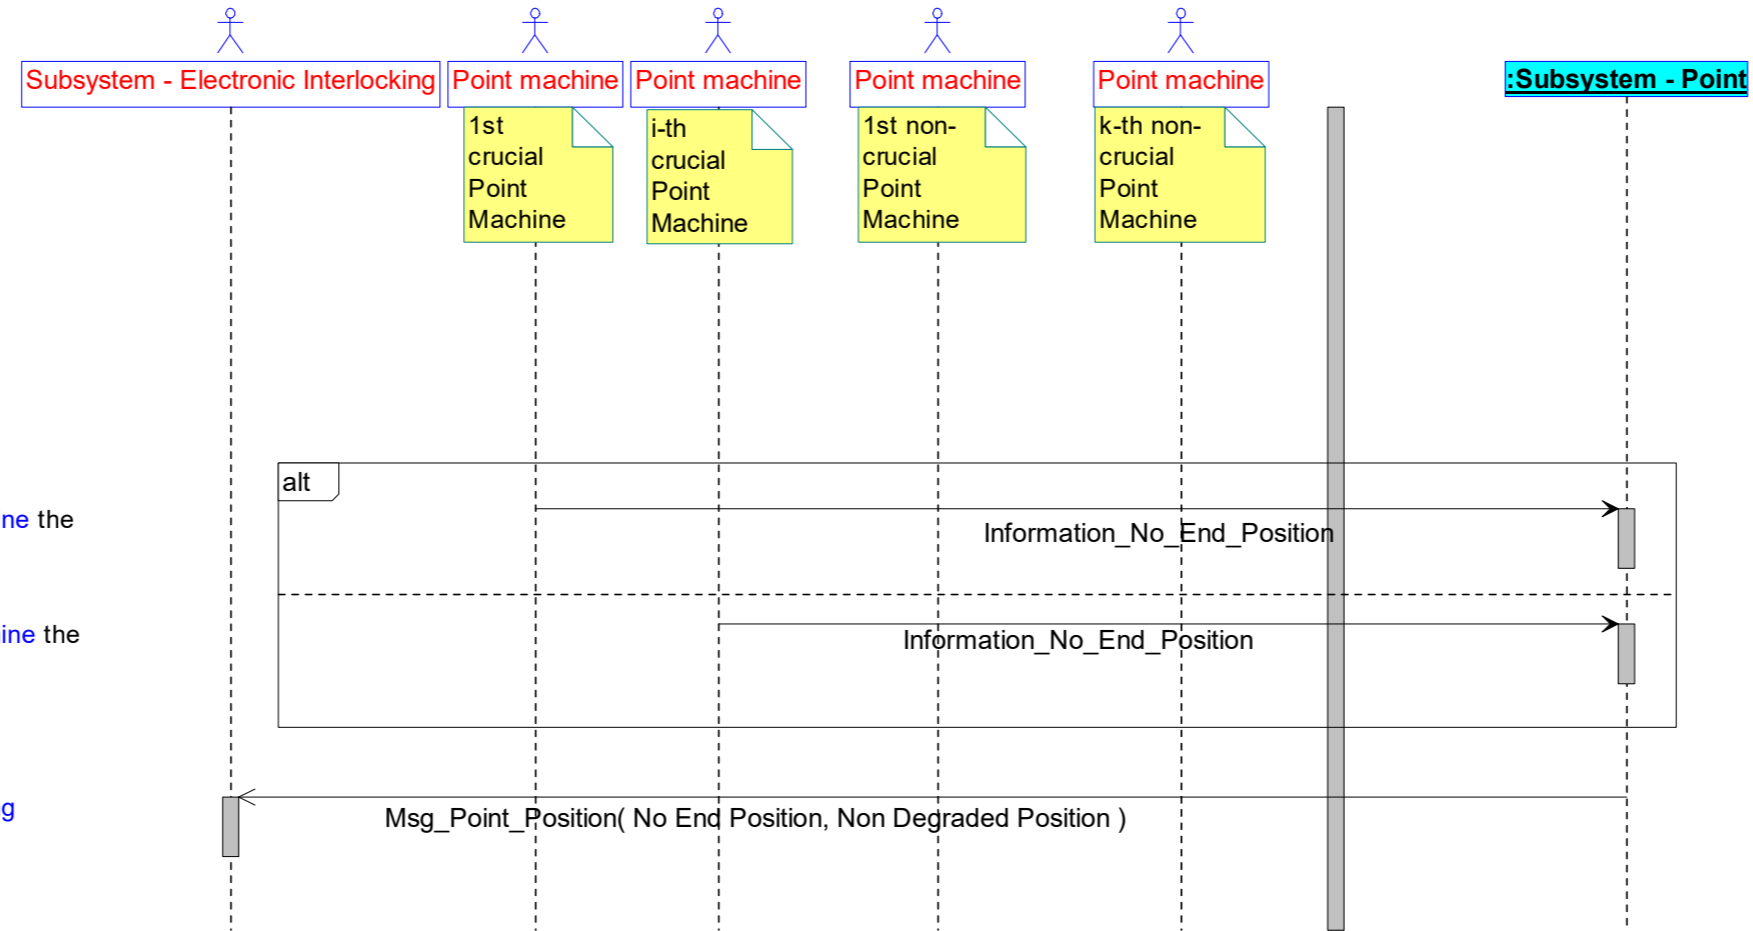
Subsystem - Electronic Interlocking
Point machine
Point machine
Point machine
Point machine
:Subsystem - Point

1st crucial Point Machine

i-th crucial Point Machine

1st non-crucial Point Machine

k-th non-crucial Point Machine

alt

ne the

Information_No_End_Position

ine the

Information_No_End_Position

g

Msg_Point_Position( No End Position, Non Degraded Position )